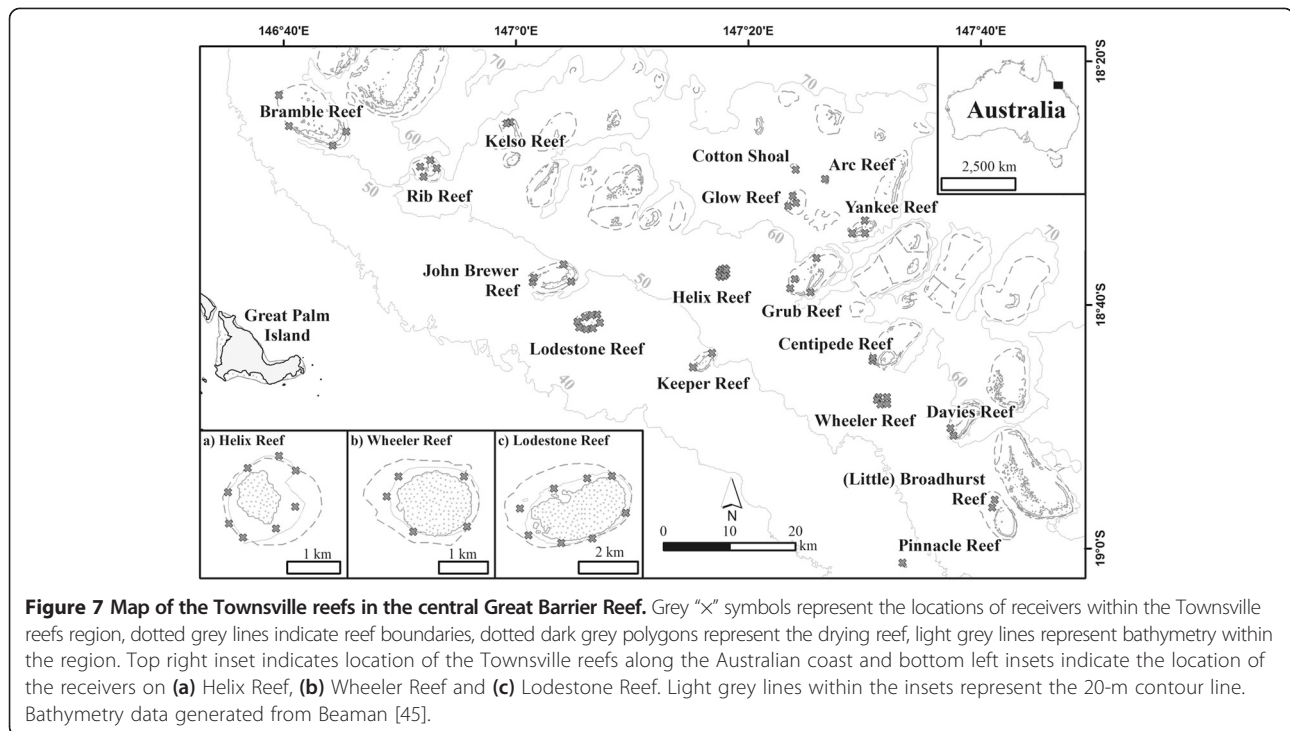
146°40'E 147°0'E 147°20'E 147°40'E

18°20'S

18°40'S

19°0'S

Australia

2,500 km

Bramble Reef

Kelso Reef

Rib Reef

Cotton Shoal

Arc Reef

Glow Reef

Yankee Reef

John Brewer Reef

Helix Reef

Grub Reef

Great Palm Island

Lodestone Reef

Centipede Reef

Keeper Reef

Wheeler Reef

Davies Reef

(Little) Broadhurst Reef

Pinnacle Reef

70 70 60 50 60 50 70 40 60

a) Helix Reef

1 km

b) Wheeler Reef

1 km

c) Lodestone Reef

2 km

N

0 10 20 km

**Figure 7 Map of the Townsville reefs in the central Great Barrier Reef.** Grey "×" symbols represent the locations of receivers within the Townsville reefs region, dotted grey lines indicate reef boundaries, dotted dark grey polygons represent the drying reef, light grey lines represent bathymetry within the region. Top right inset indicates location of the Townsville reefs along the Australian coast and bottom left insets indicate the location of the receivers on **(a)** Helix Reef, **(b)** Wheeler Reef and **(c)** Lodestone Reef. Light grey lines within the insets represent the 20-m contour line. Bathymetry data generated from Beaman [45].